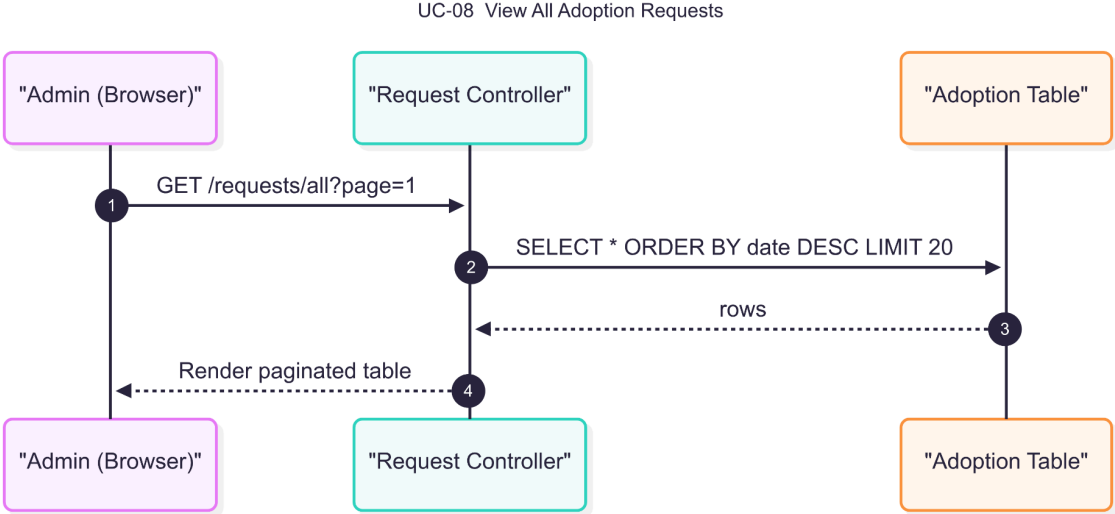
UC-08  View All Adoption Requests

"Admin (Browser)"

"Request Controller"

"Adoption Table"

1 GET /requests/all?page=1

2 SELECT * ORDER BY date DESC LIMIT 20

3 rows

4 Render paginated table

"Admin (Browser)"

"Request Controller"

"Adoption Table"